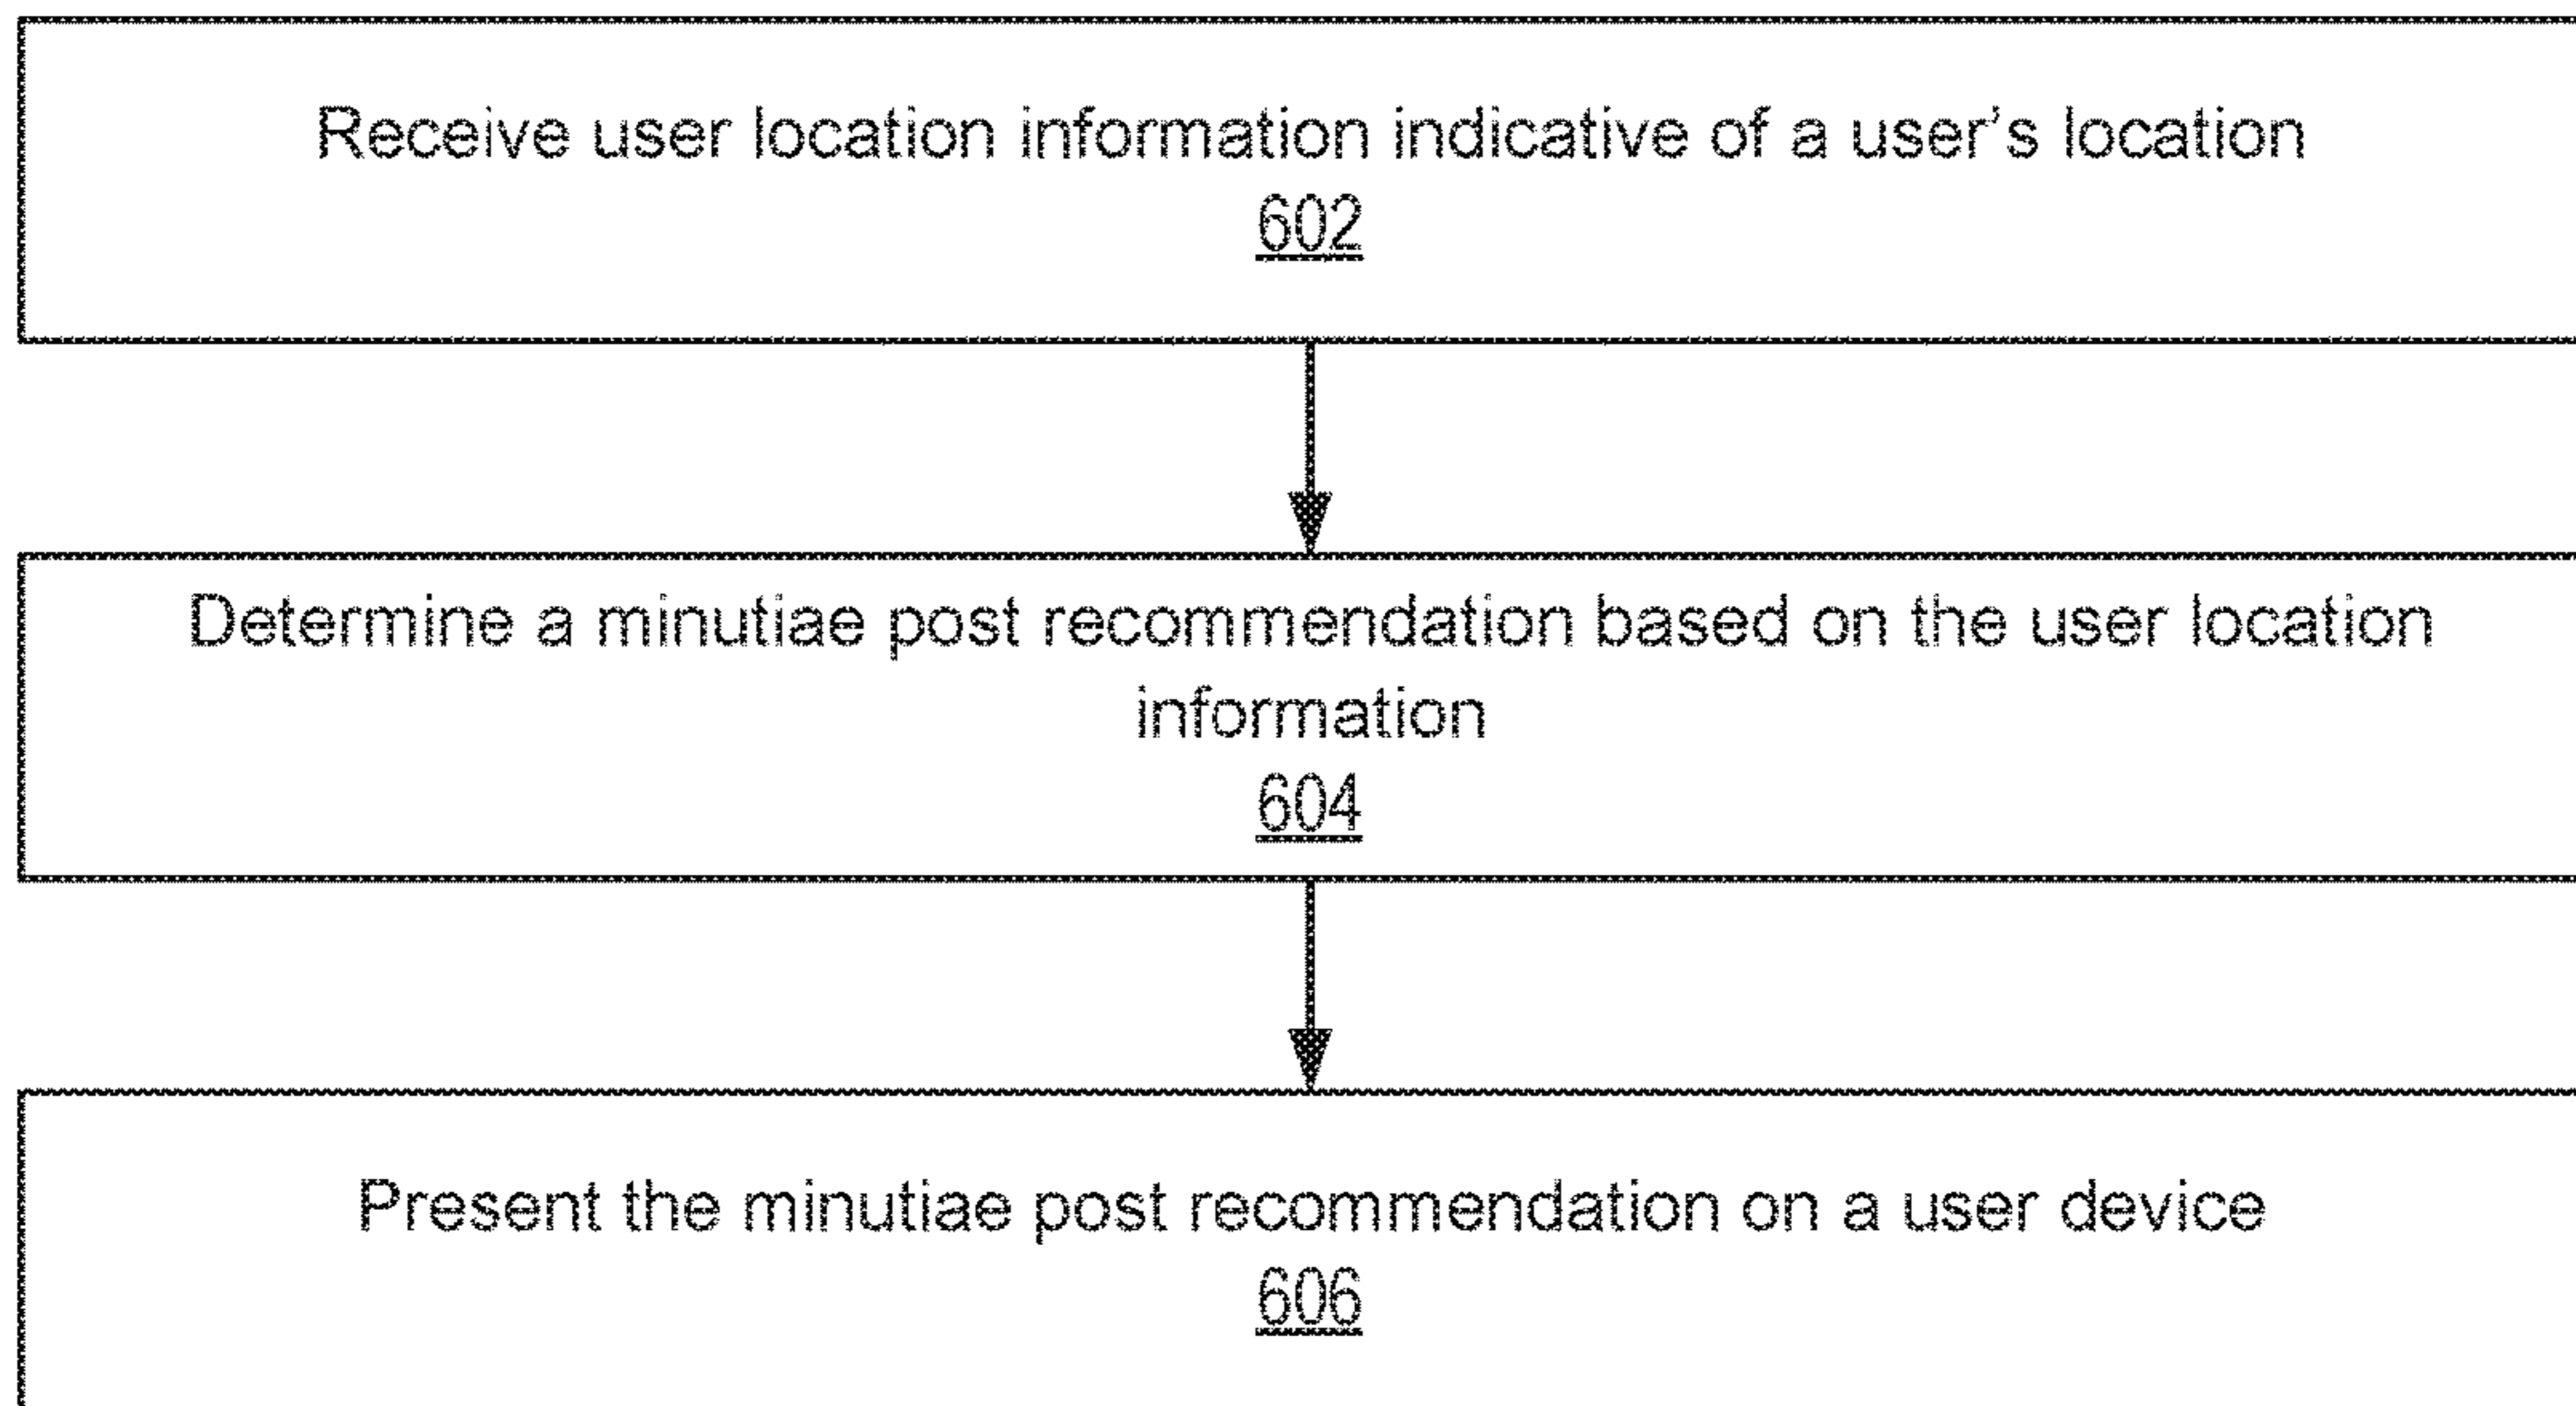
Receive user location information indicative of a user’s location
602

Determine a minutiae post recommendation based on the user location information
604

Present the minutiae post recommendation on a user device
606